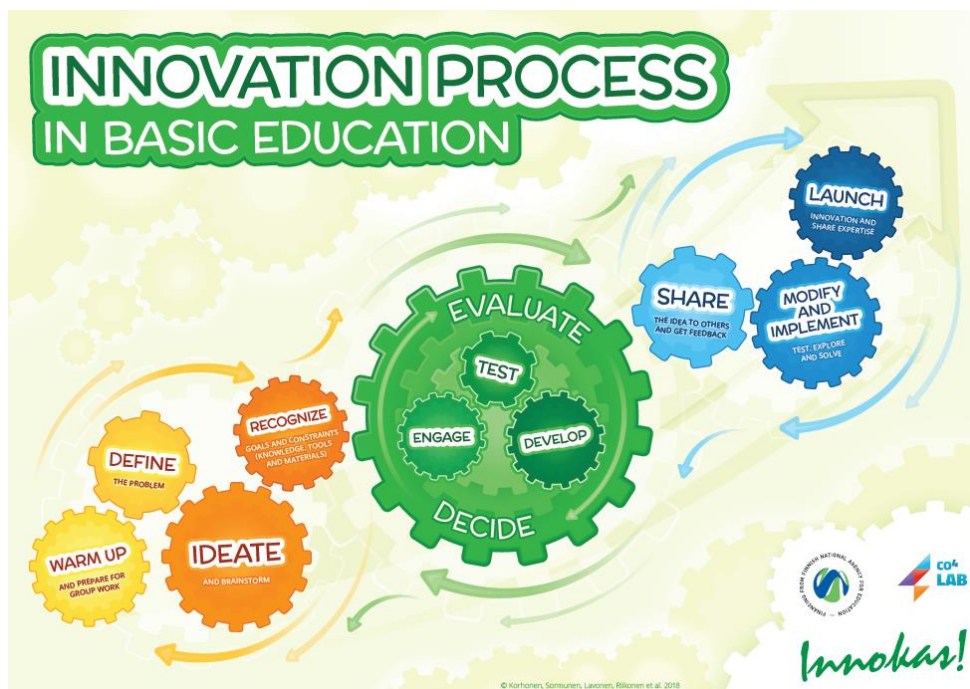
INNOVATION PROCESS
IN BASIC EDUCATION

LAUNCH
INNOVATION AND SHARE EXPERTISE

SHARE
THE IDEA TO OTHERS AND GET FEEDBACK

MODIFY AND IMPLEMENT
TEST, EXPLORE AND SOLVE

EVALUATE
TEST
ENGAGE
DEVELOP
DECIDE

RECOGNIZE
GOALS AND CONSTRAINTS (KNOWLEDGE, TOOLS AND MATERIALS)

DEFINE
THE PROBLEM

IDEATE
AND BRAINSTORM

WARM UP
AND PREPARE FOR GROUP WORK

FINANCING FROM FINNISH NATIONAL AGENCY FOR EDUCATION

$CO^4$ LAB

Innokas!

© Korhonen, Sormunen, Lavonen, Riikonen et al. 2018